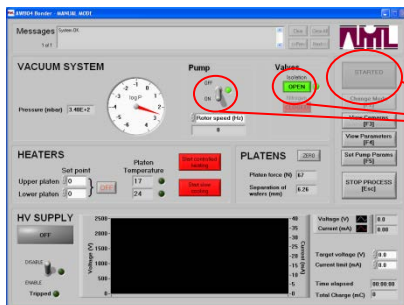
AWB04 Bonder - MANUAL MODE

Messages System OK

1 of 1

Clear Clear All

< Prev Next >

AML

VACUUM SYSTEM

Pressure (mbar) 3.48E+2

log P

Pump

OFF

ON

Rotor speed (Hz)

0

Valves

Isolation

OPEN

STARTED

Change Mode

View Counters [F3]

View Parameters [F4]

Set Pump Params [F5]

STOP PROCESS [Esc]

HEATERS

Set point

Upper platen 0

Lower platen 0

OFF

Platen Temperature

17

24

Start controlled cooling

Start slow cooling

PLATENS

ZERO

Platen force (N) 67

Separation of wafers (mm) 6.26

HV SUPPLY

OFF

DISABLE

ENABLE

Tripped

2500

2000

1500

1000

500

0

Voltage (V)

40

30

20

10

0

Current (mA)

Voltage (V) 0

Current (mA) 0

Target voltage (V) 0.0

Current limit (mA) 0.0

Time elapsed 00:00:00

Total Charge (mC) 0